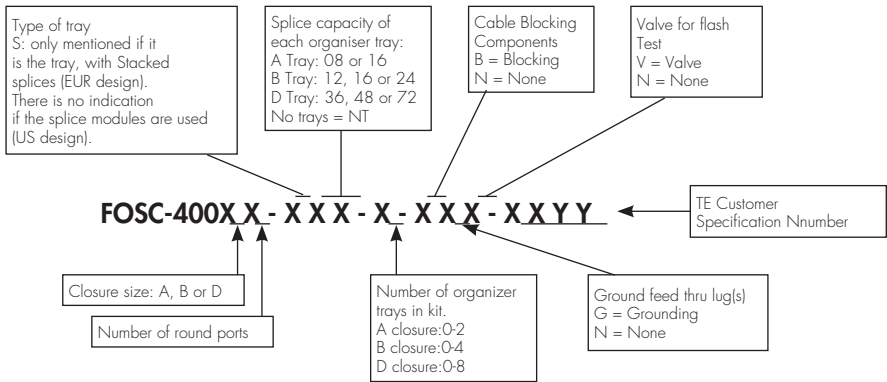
Type of tray
S: only mentioned if it is the tray, with Stacked splices (EUR design).
There is no indication if the splice modules are used (US design).

Splice capacity of each organiser tray:
A Tray: 08 or 16
B Tray: 12, 16 or 24
D Tray: 36, 48 or 72
No trays = NT

Cable Blocking Components
B = Blocking
N = None

Valve for flash Test
V = Valve
N = None

FOSC-400X X - X X X - X - X X X - X X Y Y

TE Customer Specification Nnumber

Closure size: A, B or D

Number of round ports

Number of organizer trays in kit.
A closure:0-2
B closure:0-4
D closure:0-8

Ground feed thru lug(s)
G = Grounding
N = None